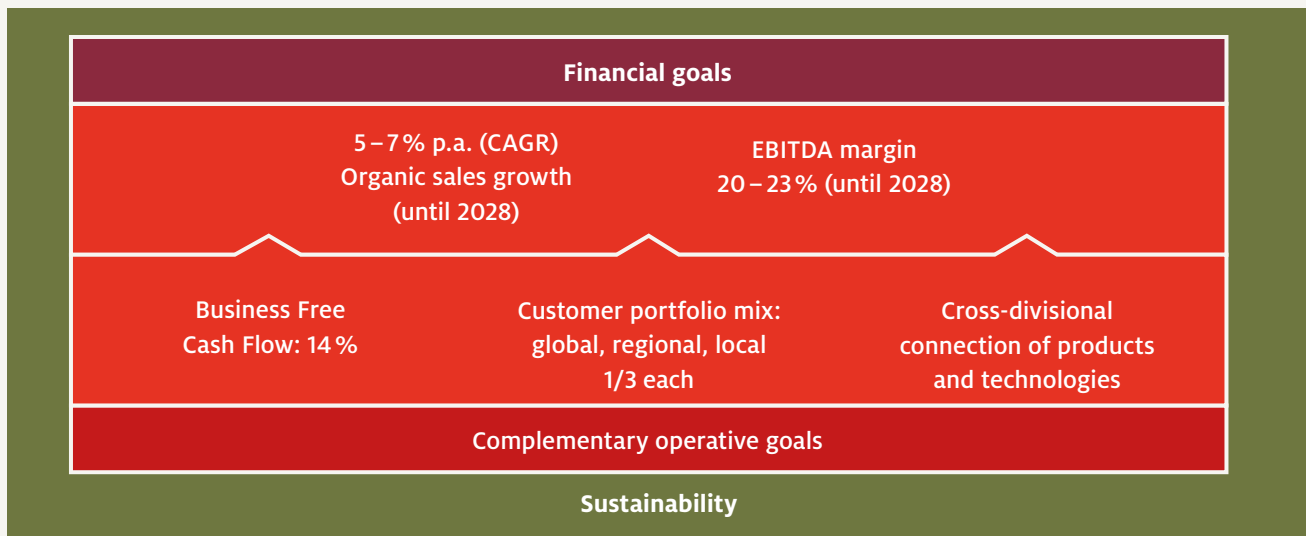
Financial goals

5 – 7 % p.a. (CAGR)
Organic sales growth
(until 2028)

EBITDA margin
20 – 23 % (until 2028)

Business Free
Cash Flow: 14 %

Customer portfolio mix:
global, regional, local
1/3 each

Cross-divisional
connection of products
and technologies

Complementary operative goals

Sustainability